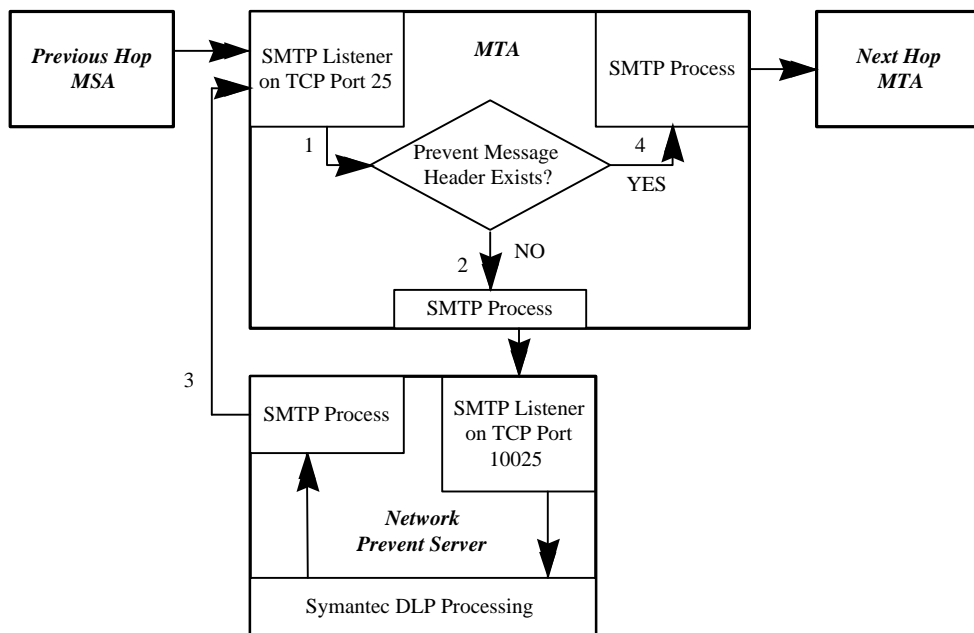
Previous Hop MSA

SMTP Listener on TCP Port 25

MTA

SMTP Process

Next Hop MTA

1

Prevent Message Header Exists?

4

YES

NO

2

SMTP Process

3

SMTP Process

SMTP Listener on TCP Port 10025

Network Prevent Server

Symantec DLP Processing